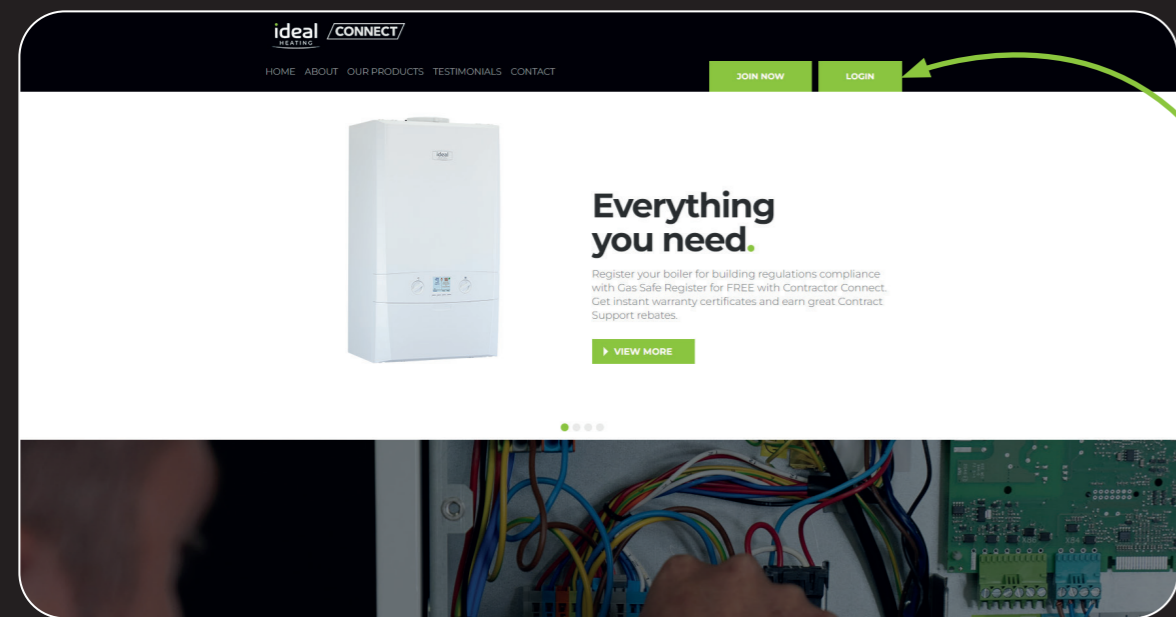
ideal HEATING CONNECT

HOME ABOUT OUR PRODUCTS TESTIMONIALS CONTACT

JOIN NOW LOGIN

ideal

Everything you need.

Register your boiler for building regulations compliance with Gas Safe Register for FREE with Contractor Connect. Get instant warranty certificates and earn great Contract Support rebates.

VIEW MORE